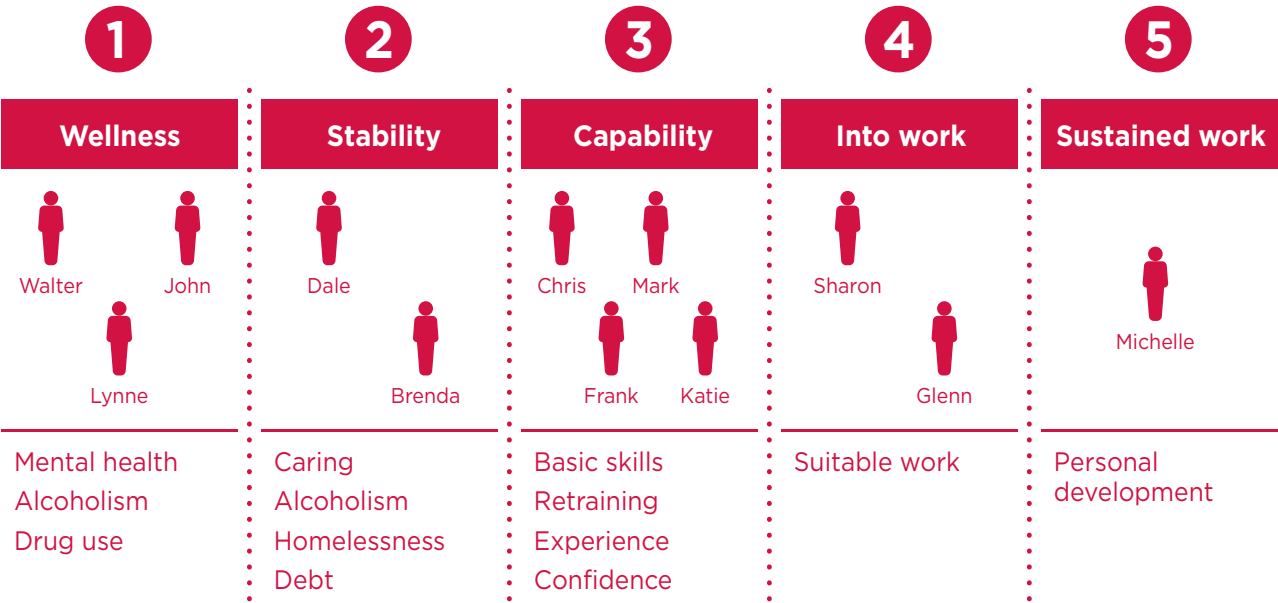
1

Wellness

Walter
John
Lynne

Mental health
Alcoholism
Drug use

2

Stability

Dale
Brenda

Caring
Alcoholism
Homelessness
Debt

3

Capability

Chris
Mark
Frank
Katie

Basic skills
Retraining
Experience
Confidence

4

Into work

Sharon
Glenn

Suitable work

5

Sustained work

Michelle

Personal development